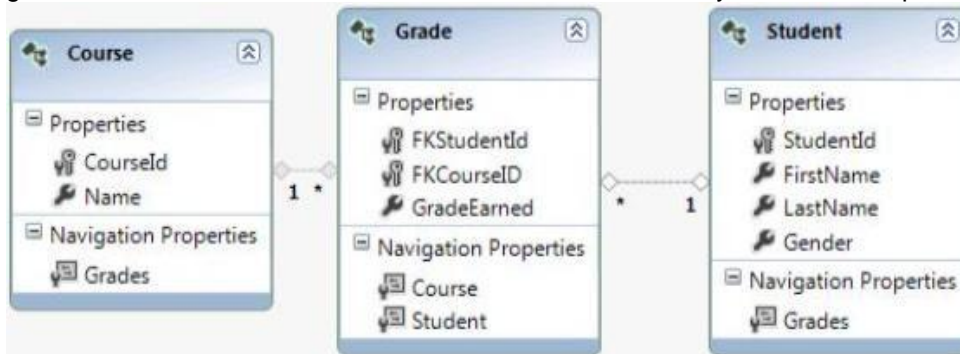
Course

Properties
CourseId
Name

Navigation Properties
Grades

1 *

Grade

Properties
FKStudentId
FKCourseID
GradeEarned

Navigation Properties
Course
Student

* 1

Student

Properties
StudentId
FirstName
LastName
Gender

Navigation Properties
Grades